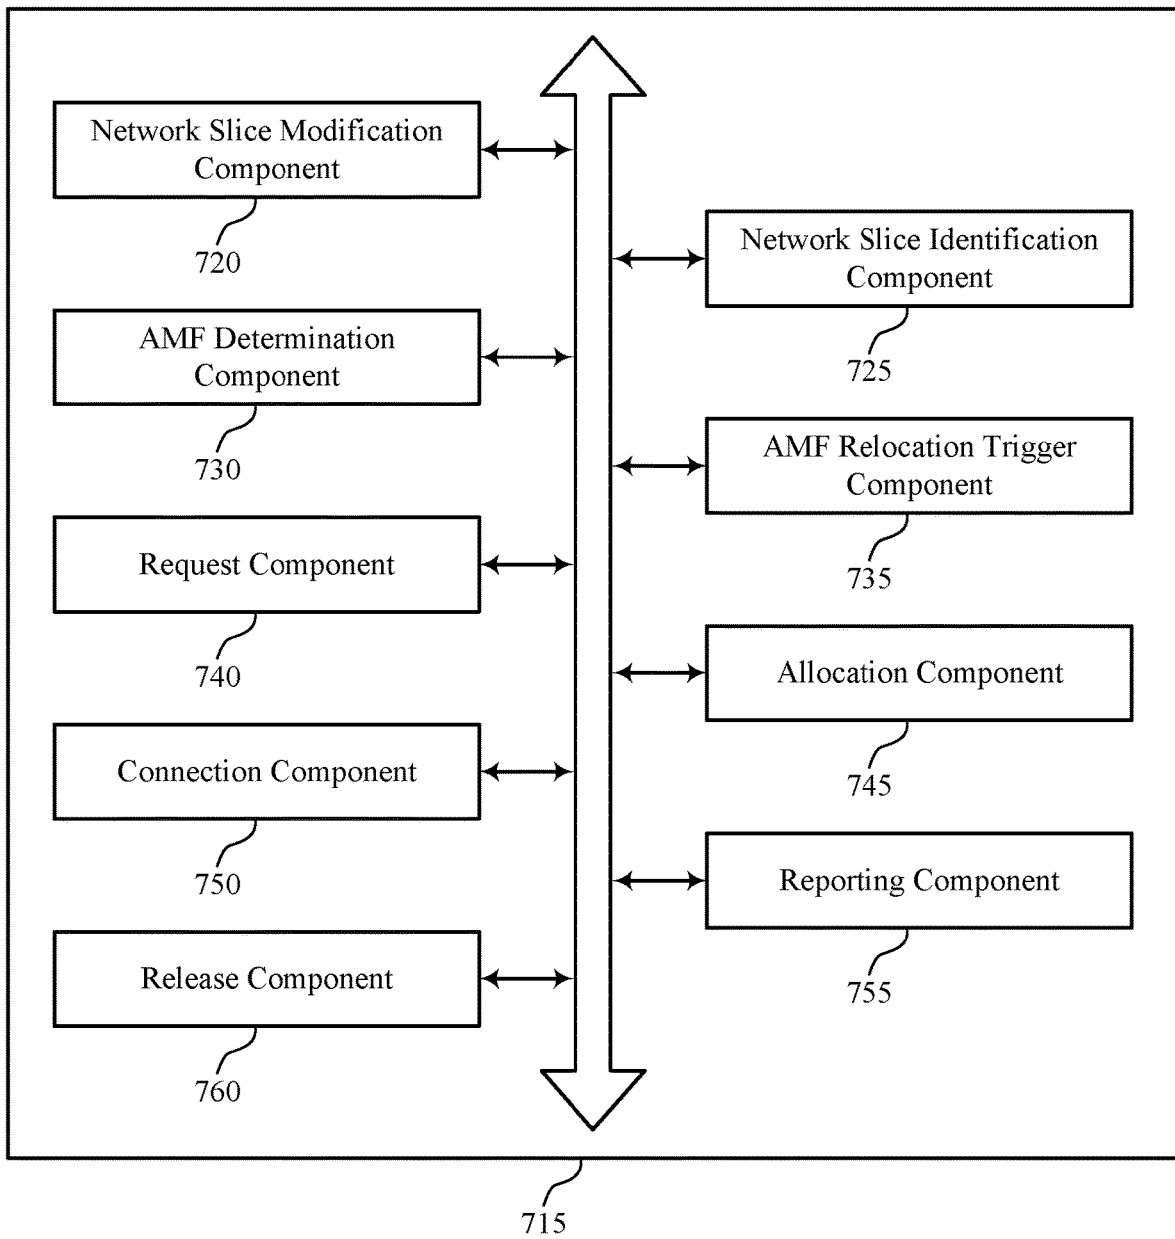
Network Slice Modification Component

720

Network Slice Identification Component

725

AMF Determination Component

730

AMF Relocation Trigger Component

735

Request Component

740

Allocation Component

745

Connection Component

750

Reporting Component

755

Release Component

760

715